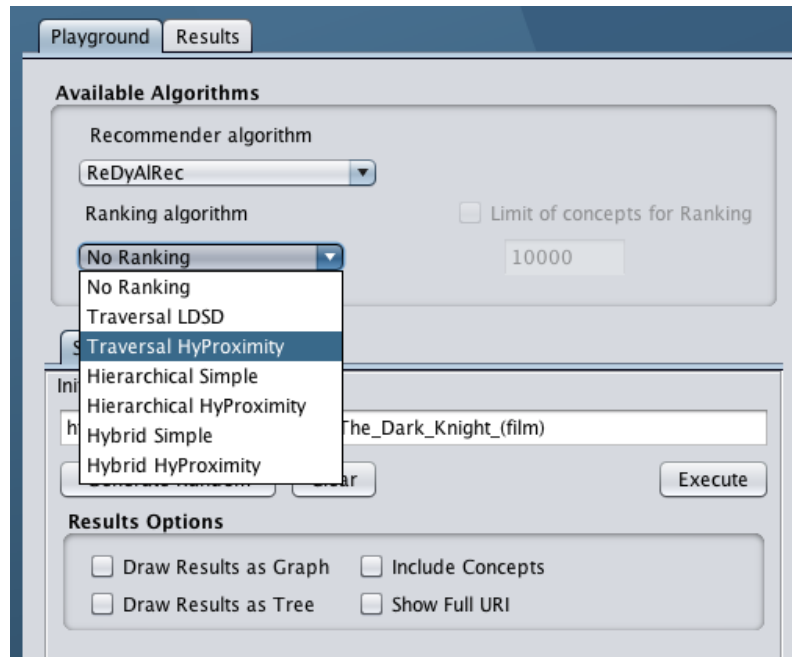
Playground | Results

Available Algorithms

Recommender algorithm

ReDyAlRec

Ranking algorithm

Limit of concepts for Ranking

No Ranking

10000

No Ranking
Traversal LDSD
Traversal HyProximity
Hierarchical Simple
Hierarchical HyProximity
Hybrid Simple
Hybrid HyProximity

S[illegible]

Ini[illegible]

h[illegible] The_Dark_Knight_(film)

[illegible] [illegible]ar

Execute

Results Options

Draw Results as Graph
Include Concepts
Draw Results as Tree
Show Full URI